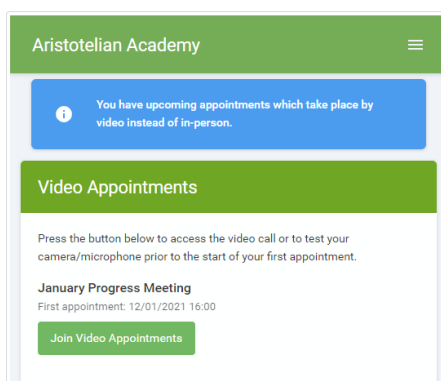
Aristotelian Academy

You have upcoming appointments which take place by video instead of in-person.

Video Appointments

Press the button below to access the video call or to test your camera/microphone prior to the start of your first appointment.

January Progress Meeting

First appointment: 12/01/2021 16:00

Join Video Appointments